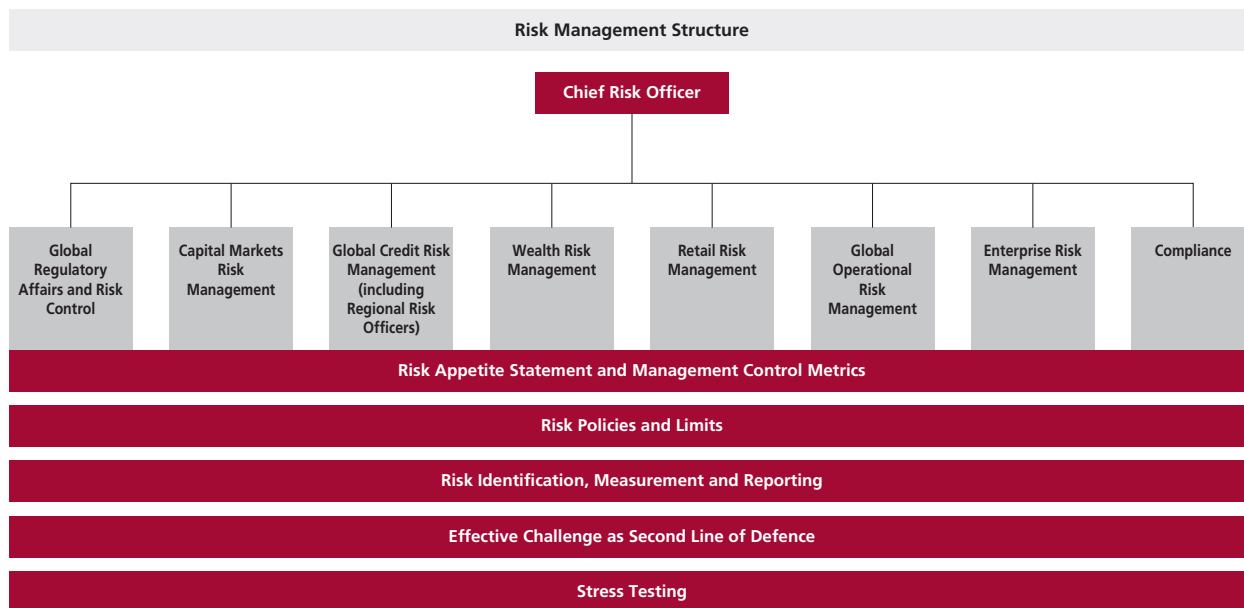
Risk Management Structure

Chief Risk Officer

Global Regulatory Affairs and Risk Control

Capital Markets Risk Management

Global Credit Risk Management (including Regional Risk Officers)

Wealth Risk Management

Retail Risk Management

Global Operational Risk Management

Enterprise Risk Management

Compliance

Risk Appetite Statement and Management Control Metrics

Risk Policies and Limits

Risk Identification, Measurement and Reporting

Effective Challenge as Second Line of Defence

Stress Testing